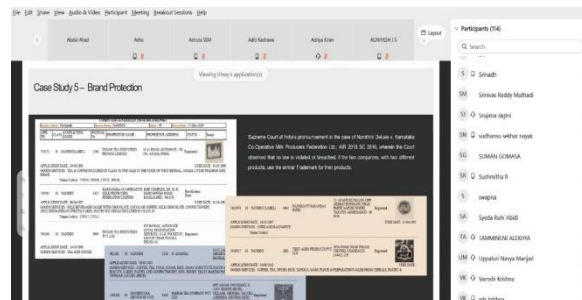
File Edit Share View Audio & Video Participant Meeting Breakout Sessions Help

Wabid Ahad | Asha | Ashuta SSM | Aditi Kashana | Aditya Kiran | AGNIVESH J S

Layout

Viewing Vinay's application(s)

Case Study 5 – Brand Protection

Supreme Court of India pronouncement in the case of Nandhini Deluxe v. Karnataka Co-Operative Milk Producers Federation Ltd., AIR 2018 SC 3516, wherein the Court observed that no law is violated or breached, if the two companies, with two different products, use the similar Trademark for their products.

Participants (114)

Search

S Srinadh
SM Srinivas Reddy Muthadi
SJ Srujana Jagini
SS sudhamsu sekhar nayak
SG SUMAN GOMASA
SR Sushmitha R
S swapna
SA Syeda Ruhi Abidi
TA TAMMINENI ALEKHYA
UM Uppaluri Navya Manjari
VK Vamshi Krishna
VK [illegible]